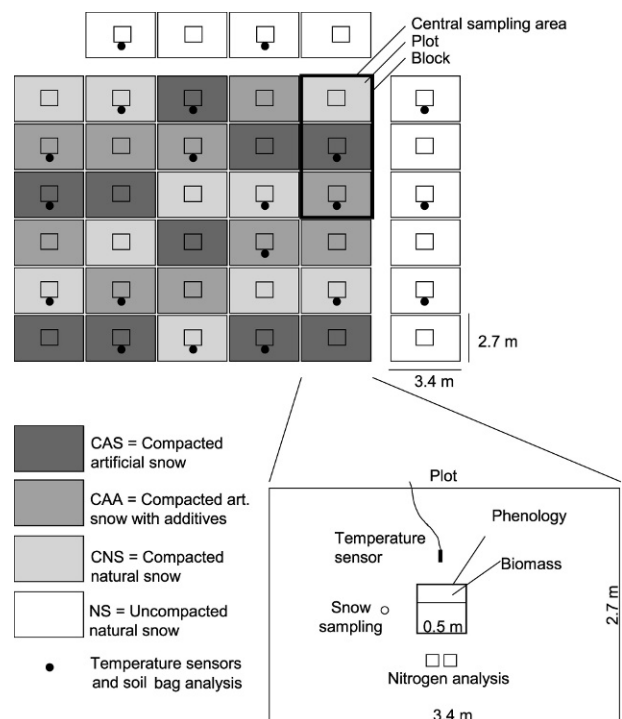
Central sampling area
Plot
Block

2.7 m
3.4 m

CAS = Compacted artificial snow

CAA = Compacted art. snow with additives

CNS = Compacted natural snow

NS = Uncompacted natural snow

Temperature sensors and soil bag analysis

Plot
Phenology
Temperature sensor
Biomass
Snow sampling
0.5 m
2.7 m
Nitrogen analysis
3.4 m